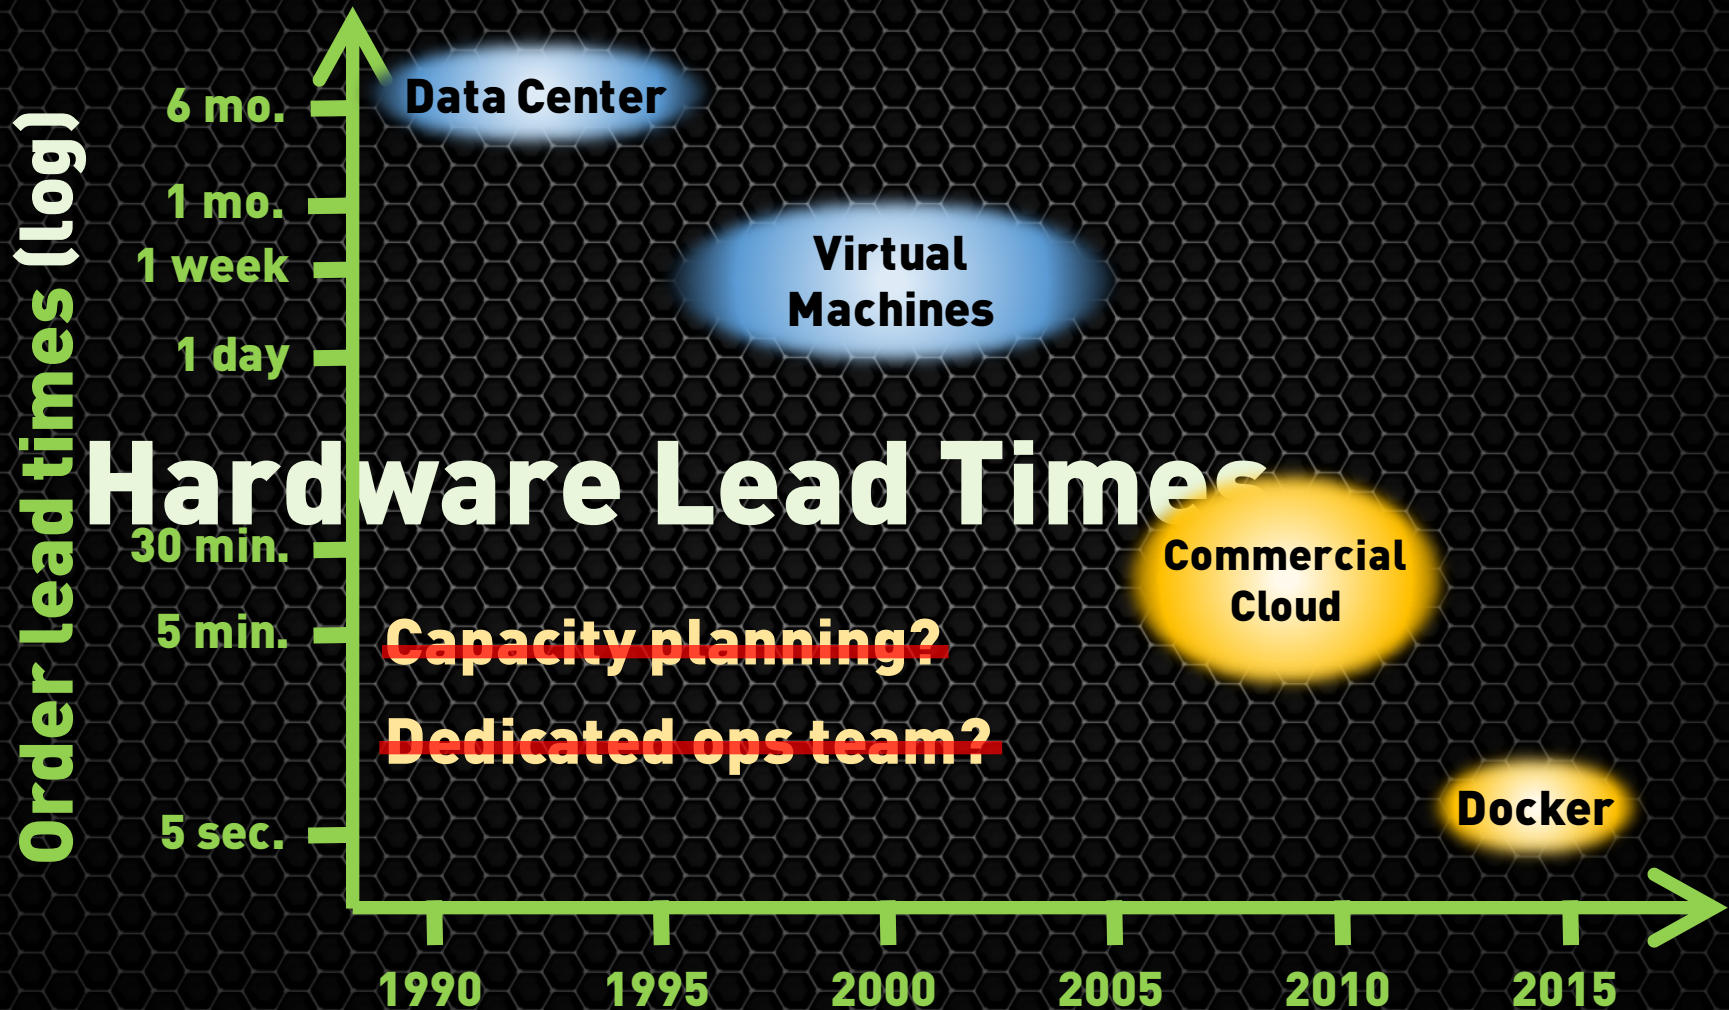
Hardware Lead Times

Order lead times (log)

6 mo.
1 mo.
1 week
1 day
30 min.
5 min.
5 sec.

Data Center
Virtual Machines
Commercial Cloud
Docker

Capacity planning?
Dedicated ops team?

1990
1995
2000
2005
2010
2015